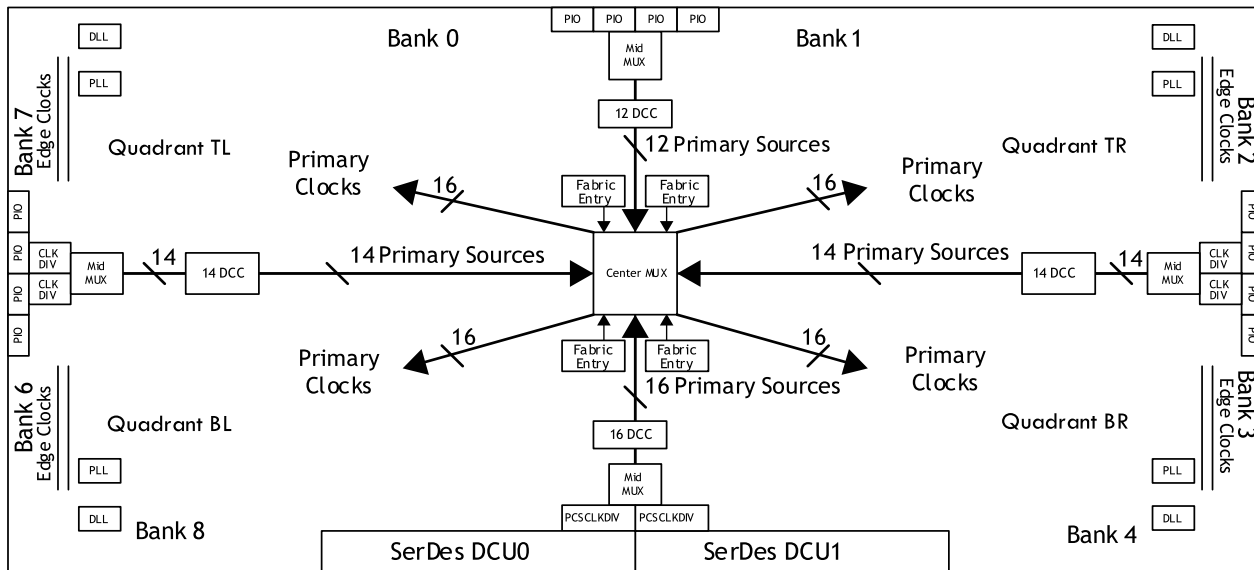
PIO PIO PIO PIO

Mid MUX

12 DCC

12 Primary Sources

Bank 0

Bank 1

DLL

PLL

Bank 7 Edge Clocks

Quadrant TL

DLL

PLL

Bank 2 Edge Clocks

Quadrant TR

Primary Clocks

16

Fabric Entry

Fabric Entry

16

Primary Clocks

PIO

PIO

PIO

PIO

CLK DIV

CLK DIV

Mid MUX

14

14 DCC

14 Primary Sources

Center MUX

14 Primary Sources

14 DCC

14

Mid MUX

CLK DIV

CLK DIV

PIO

PIO

PIO

PIO

16

Primary Clocks

Fabric Entry

Fabric Entry

16

Primary Clocks

16 Primary Sources

Bank 6 Edge Clocks

Quadrant BL

16 DCC

Quadrant BR

Bank 3 Edge Clocks

PLL

DLL

Bank 8

Mid MUX

PCSCLKDIV

PCSCLKDIV

SerDes DCU0

SerDes DCU1

PLL

DLL

Bank 4